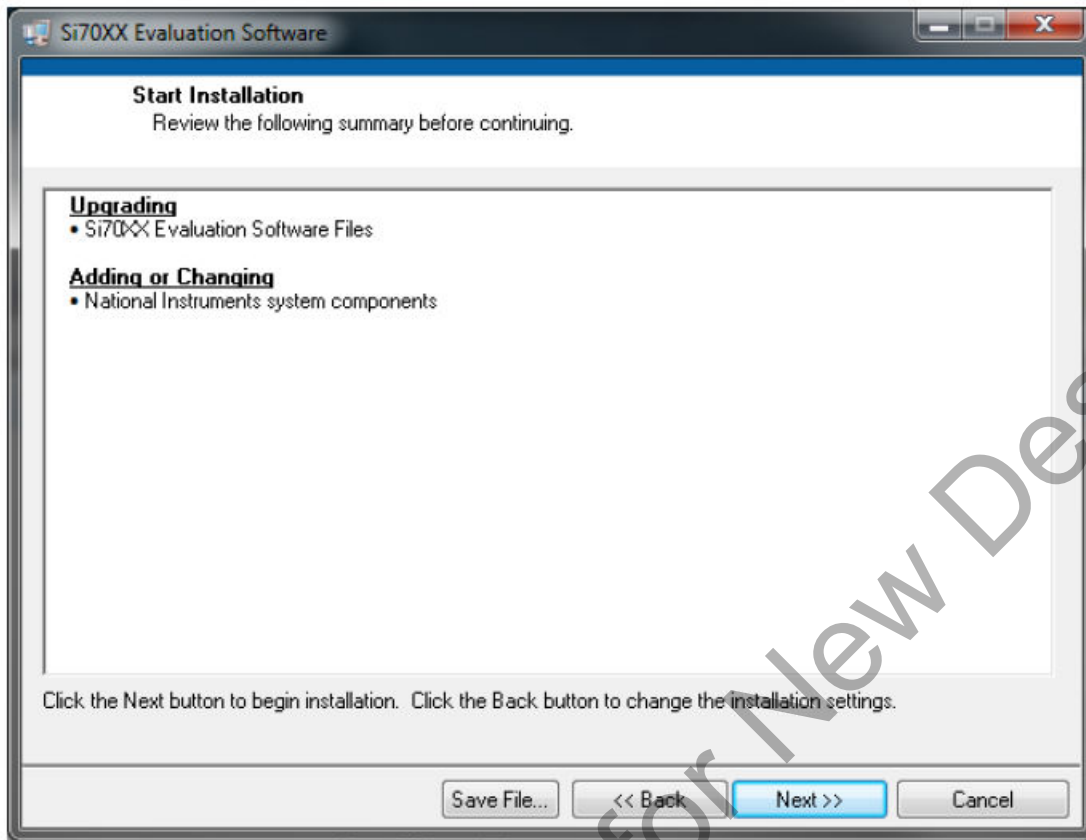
Si70XX Evaluation Software

Start Installation
Review the following summary before continuing.

Upgrading
• Si70XX Evaluation Software Files

Adding or Changing
• National Instruments system components

Click the Next button to begin installation. Click the Back button to change the installation settings.

Save File... << Back Next >> Cancel

for New De